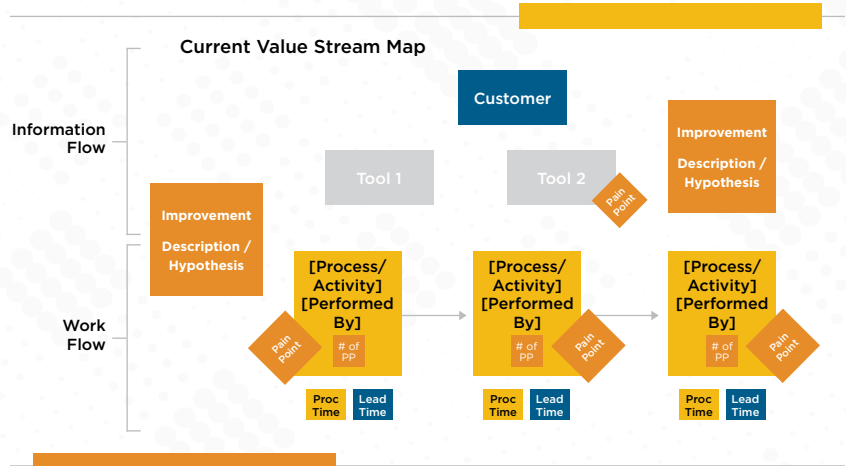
Current Value Stream Map

Information Flow

Work Flow

Customer

Tool 1

Tool 2

Pain Point

Improvement

Description / Hypothesis

Improvement

Description / Hypothesis

Pain Point

[Process/ Activity] [Performed By]

# of PP

Proc Time

Lead Time

[Process/ Activity] [Performed By]

# of PP

Pain Point

Proc Time

Lead Time

[Process/ Activity] [Performed By]

# of PP

Pain Point

Proc Time

Lead Time